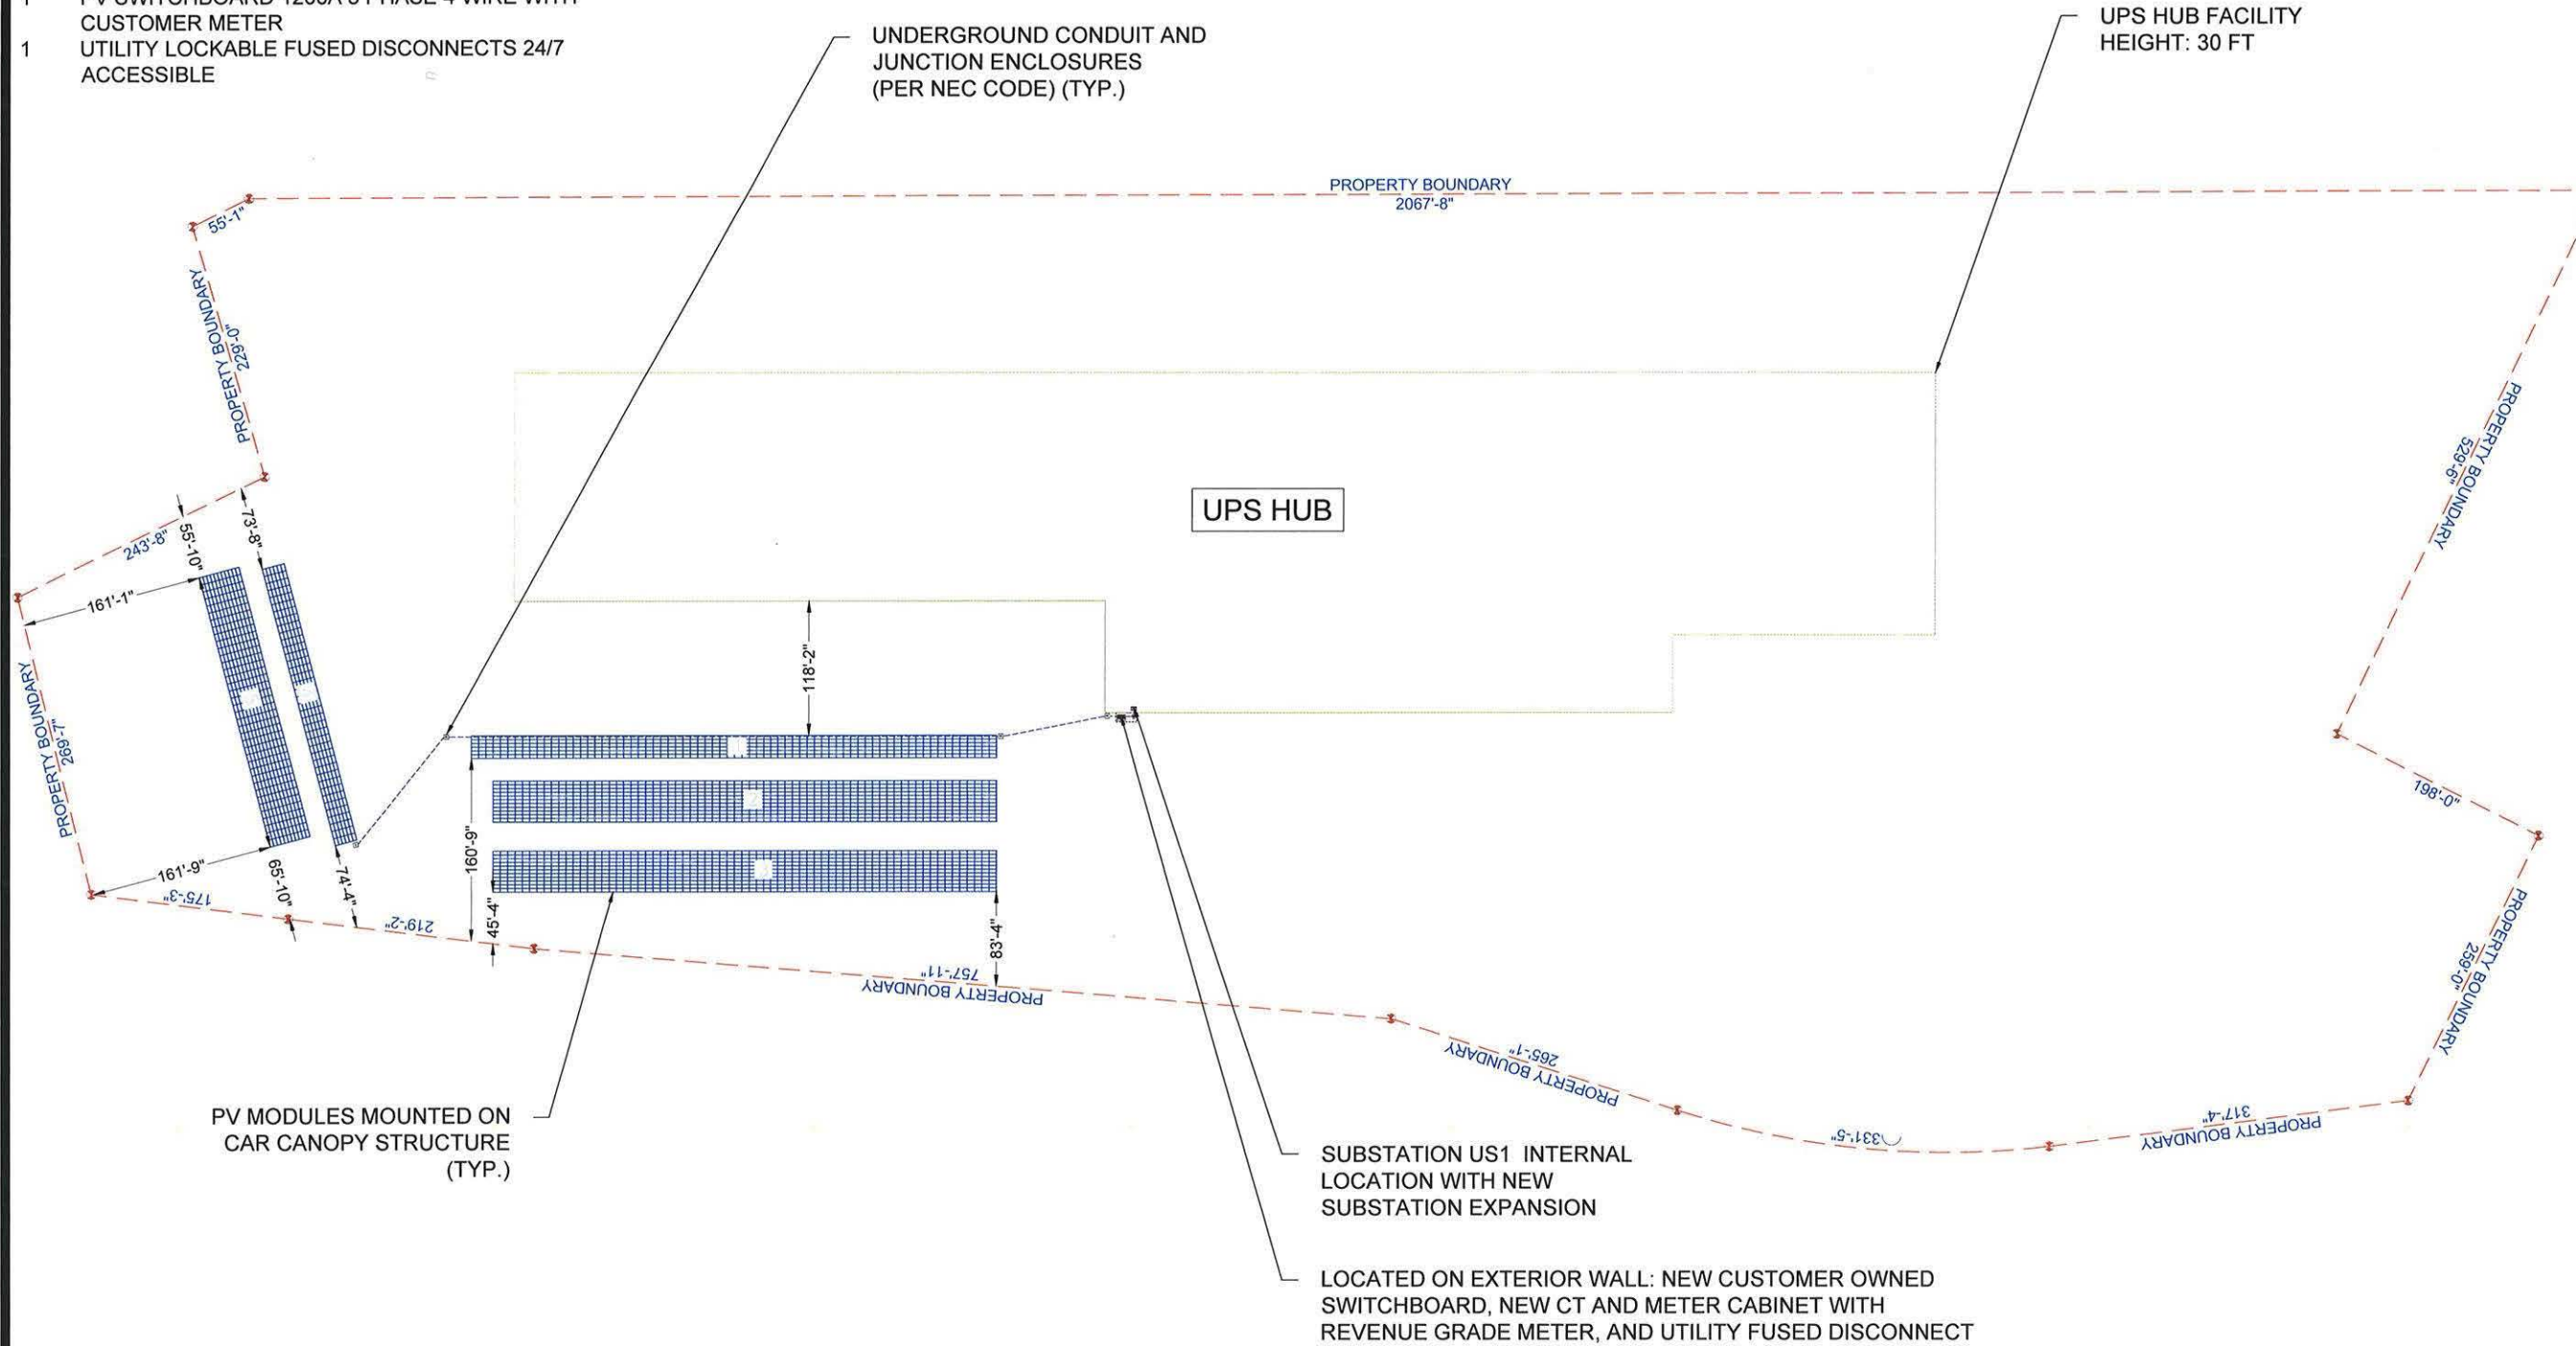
1 PV SWITCHBOARD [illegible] 4 WIRE WITH CUSTOMER METER
1 UTILITY LOCKABLE FUSED DISCONNECTS 24/7 ACCESSIBLE

UNDERGROUND CONDUIT AND JUNCTION ENCLOSURES (PER NEC CODE) (TYP.)

UPS HUB FACILITY
HEIGHT: 30 FT

PROPERTY BOUNDARY
2067'-8"

55'-1"

PROPERTY BOUNDARY
229'-0"

UPS HUB

243'-8"
55'-10"
73'-8"
161'-1"

PROPERTY BOUNDARY
269'-7"

118'-2"

PROPERTY BOUNDARY
529'-6"

198'-0"

161'-9"
65'-10"
74'-4"
160'-9"
175'-3"
219'-2"
45'-4"
83'-4"
757'-11"
PROPERTY BOUNDARY

PROPERTY BOUNDARY
259'-0"

265'-1"
PROPERTY BOUNDARY

331'-5"

317'-4"
PROPERTY BOUNDARY

PV MODULES MOUNTED ON CAR CANOPY STRUCTURE (TYP.)

SUBSTATION US1 INTERNAL LOCATION WITH NEW SUBSTATION EXPANSION

LOCATED ON EXTERIOR WALL: NEW CUSTOMER OWNED SWITCHBOARD, NEW CT AND METER CABINET WITH REVENUE GRADE METER, AND UTILITY FUSED DISCONNECT